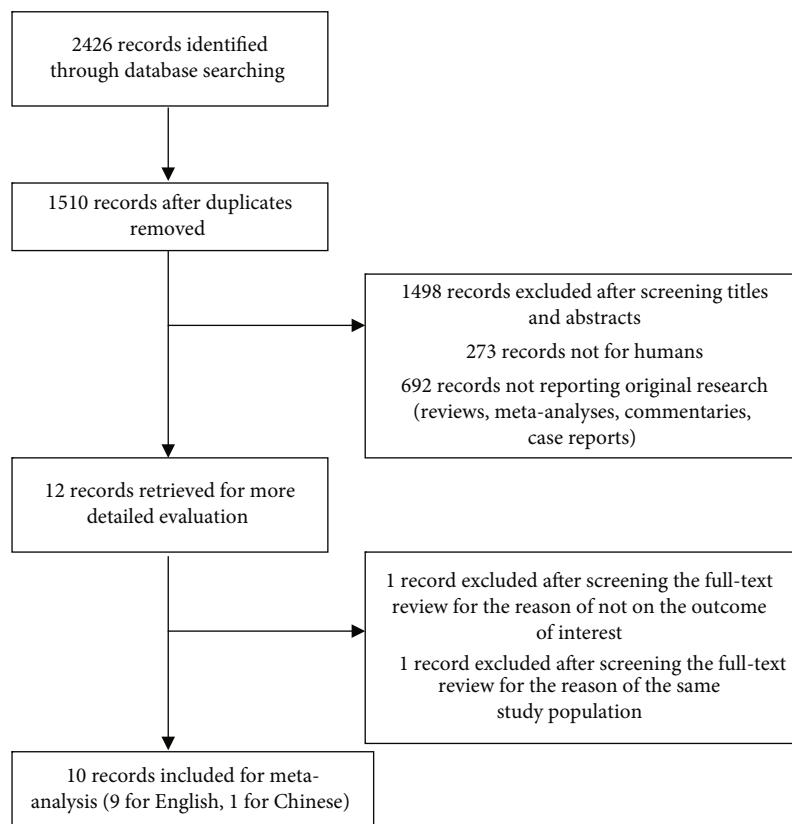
2426 records identified through database searching

1510 records after duplicates removed

1498 records excluded after screening titles and abstracts

273 records not for humans

692 records not reporting original research (reviews, meta-analyses, commentaries, case reports)

12 records retrieved for more detailed evaluation

1 record excluded after screening the full-text review for the reason of not on the outcome of interest

1 record excluded after screening the full-text review for the reason of the same study population

10 records included for meta-analysis (9 for English, 1 for Chinese)